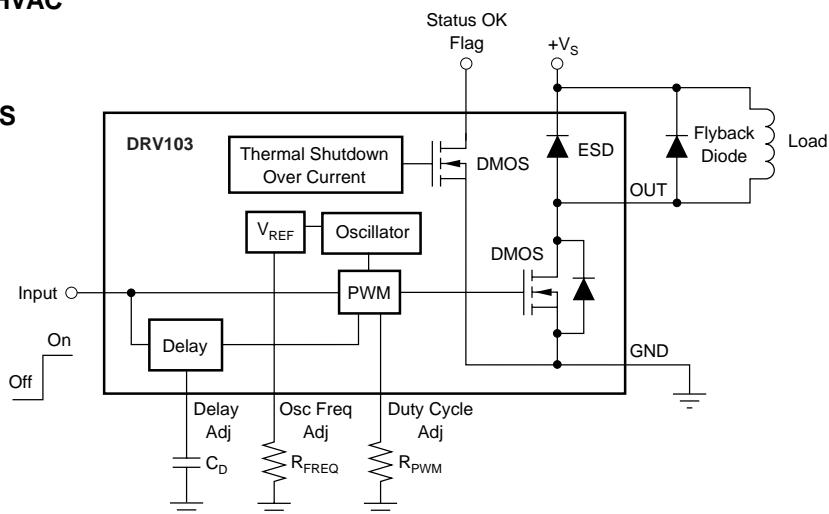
HVAC

S

Status OK Flag

$+V_S$

DRV103

Thermal Shutdown Over Current

DMOS

ESD

Flyback Diode

Load

OUT

$V_{REF}$

Oscillator

DMOS

Input

PWM

On

Off

Delay

GND

Delay Adj

Osc Freq Adj

Duty Cycle Adj

$C_D$

$R_{FREQ}$

$R_{PWM}$